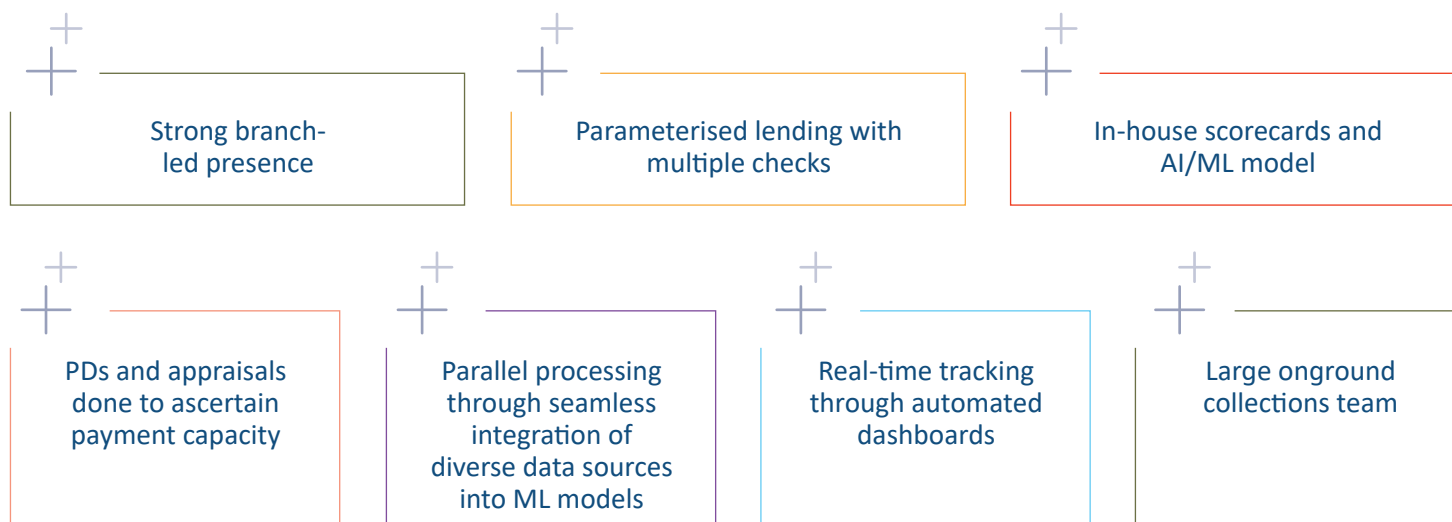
Strong branch-led presence

Parameterised lending with multiple checks

In-house scorecards and AI/ML model

PDs and appraisals done to ascertain payment capacity

Parallel processing through seamless integration of diverse data sources into ML models

Real-time tracking through automated dashboards

Large onground collections team